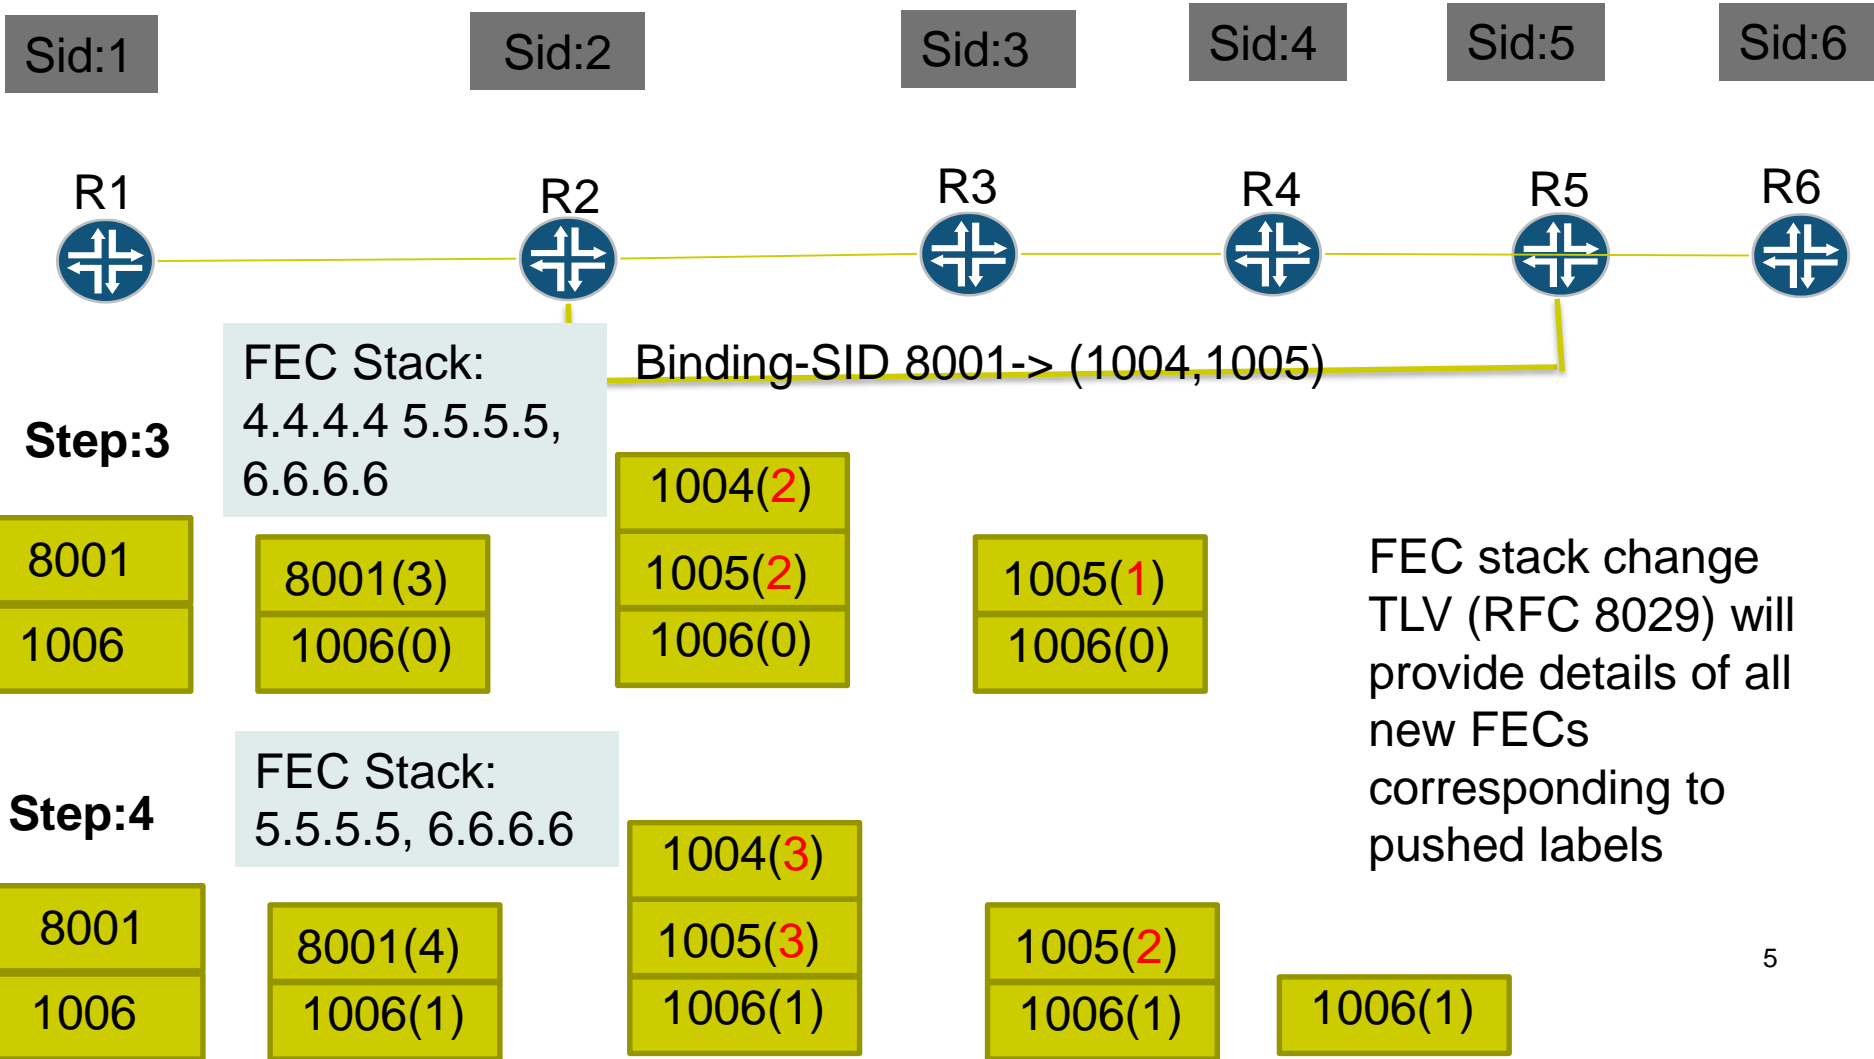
Sid:1 Sid:2 Sid:3 Sid:4 Sid:5 Sid:6

R1 R2 R3 R4 R5 R6

FEC Stack: 4.4.4.4 5.5.5.5, 6.6.6.6

Binding-SID 8001-> (1004,1005)

Step:3

8001
1006

8001(3)
1006(0)

1004(2)
1005(2)
1006(0)

1005(1)
1006(0)

FEC stack change TLV (RFC 8029) will provide details of all new FECs corresponding to pushed labels

Step:4

FEC Stack: 5.5.5.5, 6.6.6.6

8001
1006

8001(4)
1006(1)

1004(3)
1005(3)
1006(1)

1005(2)
1006(1)

1006(1)

5